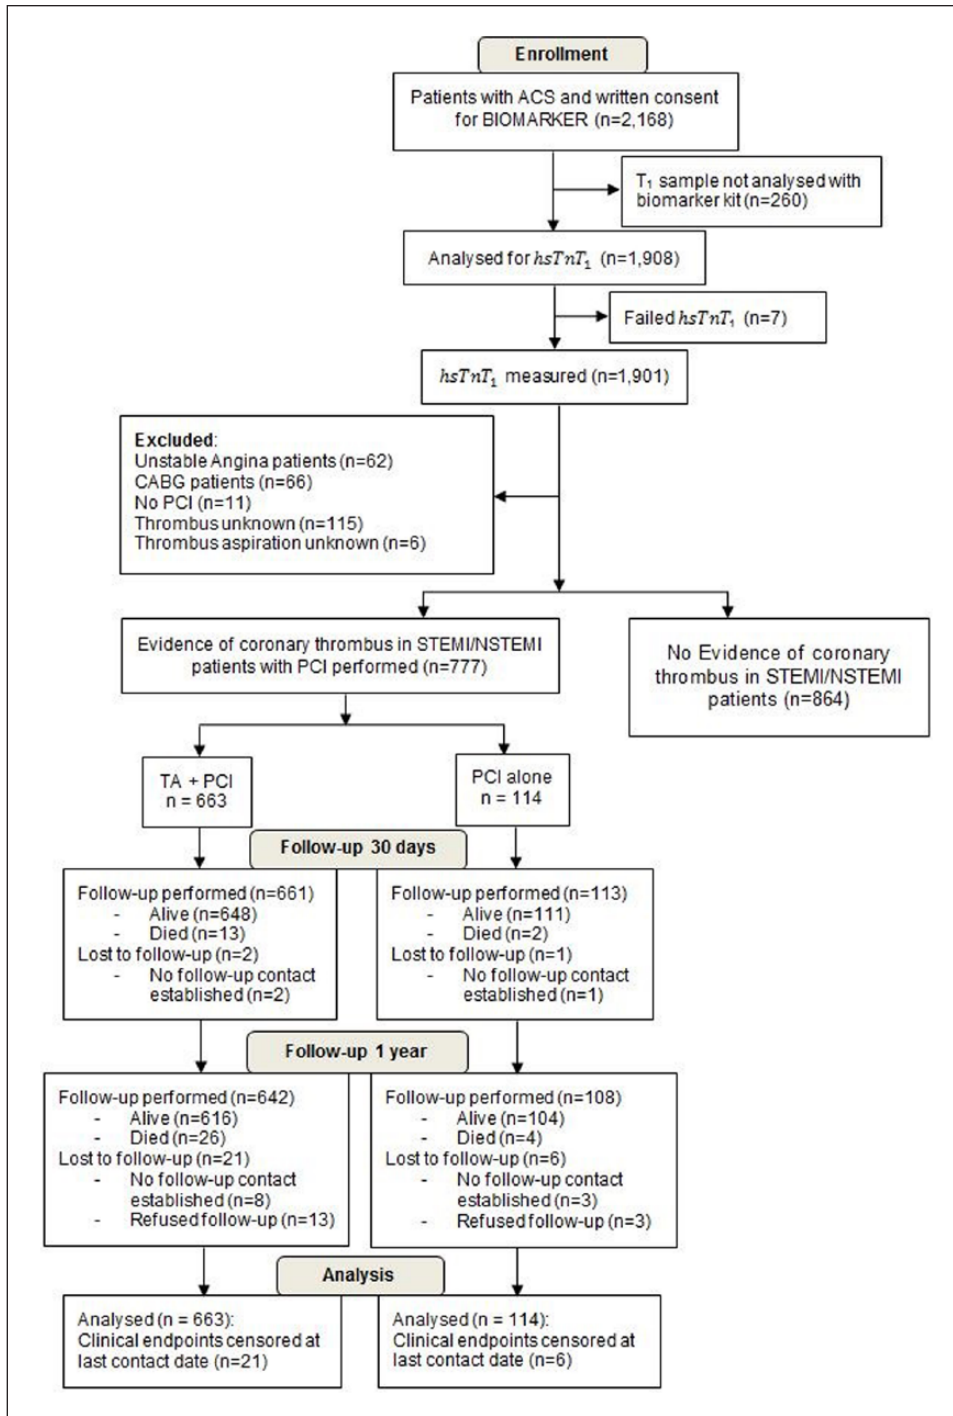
Enrollment

Patients with ACS and written consent for BIOMARKER (n=2,168)

$T_1$ sample not analysed with biomarker kit (n=260)

Analysed for $hsTnT_1$ (n=1,908)

Failed $hsTnT_1$ (n=7)

$hsTnT_1$ measured (n=1,901)

Excluded:
Unstable Angina patients (n=62)
CABG patients (n=66)
No PCI (n=11)
Thrombus unknown (n=115)
Thrombus aspiration unknown (n=6)

Evidence of coronary thrombus in STEMI/NSTEMI patients with PCI performed (n=777)

No Evidence of coronary thrombus in STEMI/NSTEMI patients (n=864)

TA + PCI
n = 663

PCI alone
n = 114

Follow-up 30 days

Follow-up performed (n=661)
- Alive (n=648)
- Died (n=13)
Lost to follow-up (n=2)
- No follow-up contact established (n=2)

Follow-up performed (n=113)
- Alive (n=111)
- Died (n=2)
Lost to follow-up (n=1)
- No follow-up contact established (n=1)

Follow-up 1 year

Follow-up performed (n=642)
- Alive (n=616)
- Died (n=26)
Lost to follow-up (n=21)
- No follow-up contact established (n=8)
- Refused follow-up (n=13)

Follow-up performed (n=108)
- Alive (n=104)
- Died (n=4)
Lost to follow-up (n=6)
- No follow-up contact established (n=3)
- Refused follow-up (n=3)

Analysis

Analysed (n = 663):
Clinical endpoints censored at last contact date (n=21)

Analysed (n = 114):
Clinical endpoints censored at last contact date (n=6)